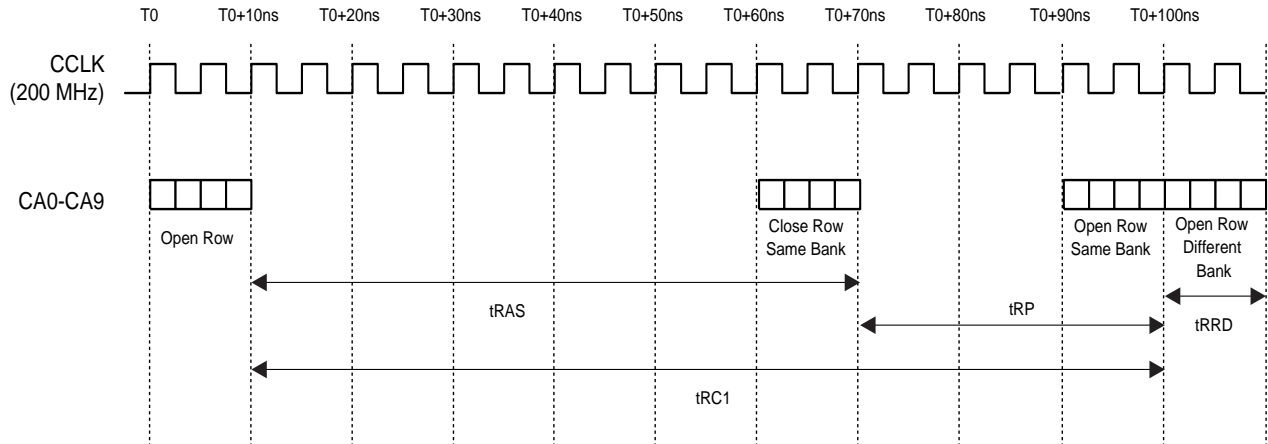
T0 T0+10ns T0+20ns T0+30ns T0+40ns T0+50ns T0+60ns T0+70ns T0+80ns T0+90ns T0+100ns

CCLK
(200 MHz)

CA0-CA9

Open Row

Close Row
Same Bank

Open Row
Same Bank

Open Row
Different
Bank

tRAS

tRP

tRRD

tRC1